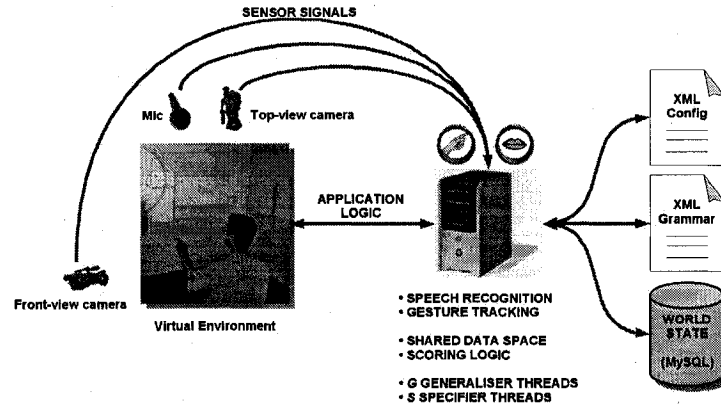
SENSOR SIGNALS

Mic

Top-view camera

Virtual Environment

Front-view camera

APPLICATION LOGIC

XML Config

XML Grammar

WORLD STATE (MySQL)

• SPEECH RECOGNITION
• GESTURE TRACKING

• SHARED DATA SPACE
• SCORING LOGIC

• *G* GENERALISER THREADS
• *S* SPECIFIER THREADS